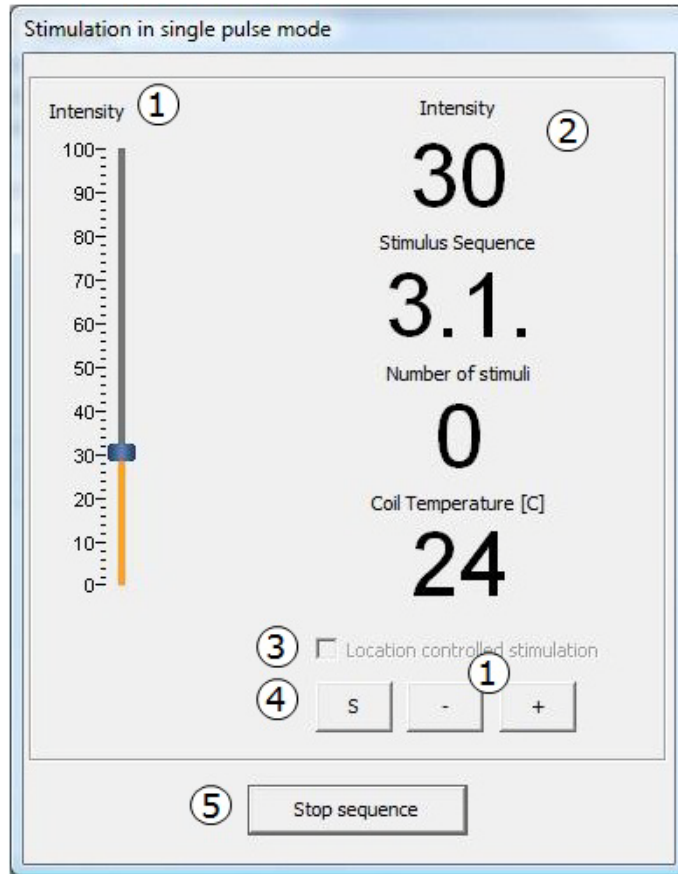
Stimulation in single pulse mode

Intensity ①

100
90
80
70
60
50
40
30
20
10
0

Intensity ②

30

Stimulus Sequence

3.1.

Number of stimuli

0

Coil Temperature [C]

24

③ Location controlled stimulation
①
④ S - +

⑤ Stop sequence